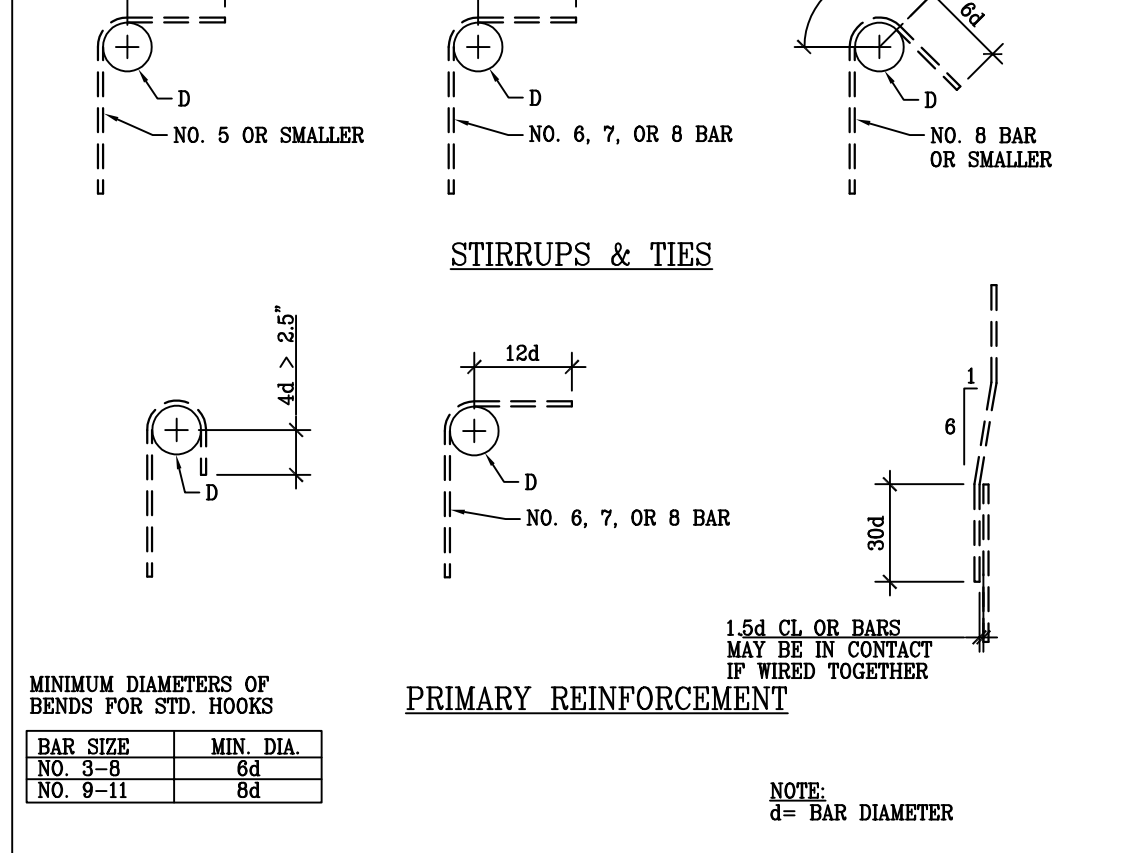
6d

D

NO. 5 OR SMALLER

D

NO. 6, 7, OR 8 BAR

D

NO. 8 BAR OR SMALLER

STIRRUPS & TIES

4d > 2.5"

D

12d

D

NO. 6, 7, OR 8 BAR

1

6

30d

1.5d CL OR BARS MAY BE IN CONTACT IF WIRED TOGETHER

MINIMUM DIAMETERS OF BENDS FOR STD. HOOKS

PRIMARY REINFORCEMENT

| BAR SIZE | MIN. DIA. |
|---|---|
| NO. 3–8 | 6d |
| NO. 9–11 | 8d |

NOTE:
d= BAR DIAMETER